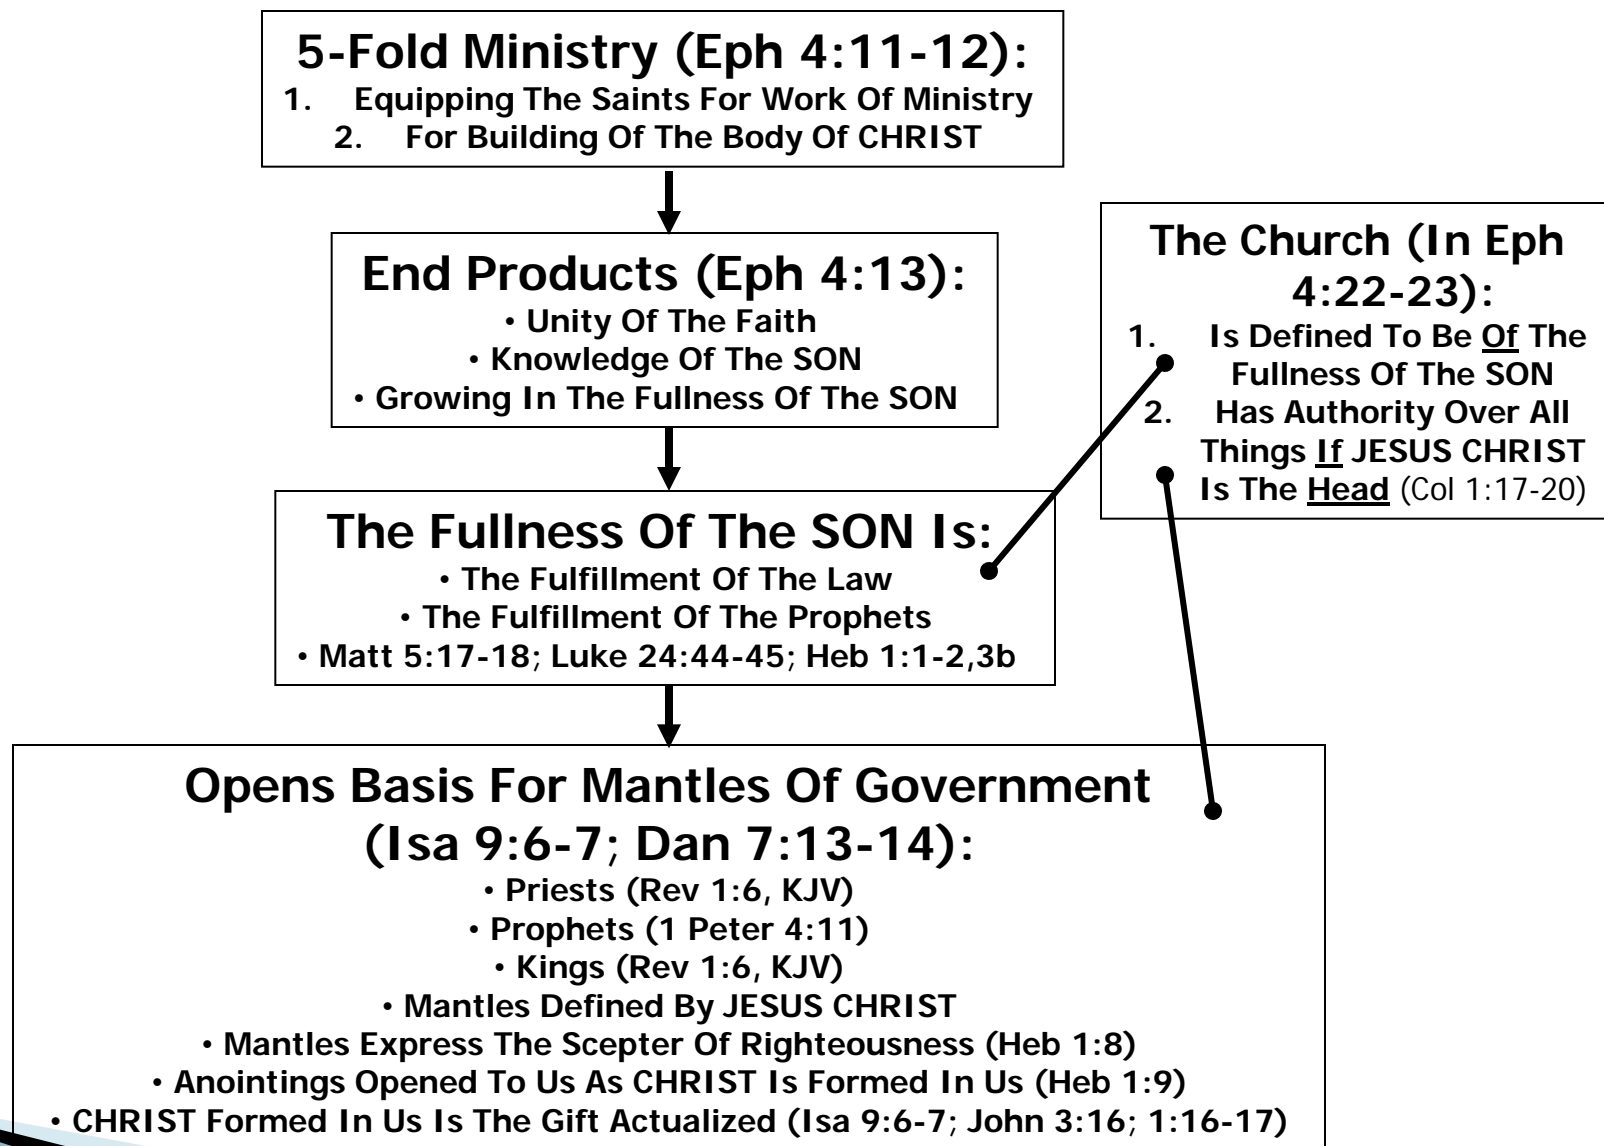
5-Fold Ministry (Eph 4:11-12):
1. Equipping The Saints For Work Of Ministry
2. For Building Of The Body Of CHRIST

End Products (Eph 4:13):
• Unity Of The Faith
• Knowledge Of The SON
• Growing In The Fullness Of The SON

The Fullness Of The SON Is:
• The Fulfillment Of The Law
• The Fulfillment Of The Prophets
• Matt 5:17-18; Luke 24:44-45; Heb 1:1-2,3b

The Church (In Eph 4:22-23):
1. Is Defined To Be Of The Fullness Of The SON
2. Has Authority Over All Things If JESUS CHRIST Is The Head (Col 1:17-20)

Opens Basis For Mantles Of Government (Isa 9:6-7; Dan 7:13-14):
• Priests (Rev 1:6, KJV)
• Prophets (1 Peter 4:11)
• Kings (Rev 1:6, KJV)
• Mantles Defined By JESUS CHRIST
• Mantles Express The Scepter Of Righteousness (Heb 1:8)
• Anointings Opened To Us As CHRIST Is Formed In Us (Heb 1:9)
• CHRIST Formed In Us Is The Gift Actualized (Isa 9:6-7; John 3:16; 1:16-17)